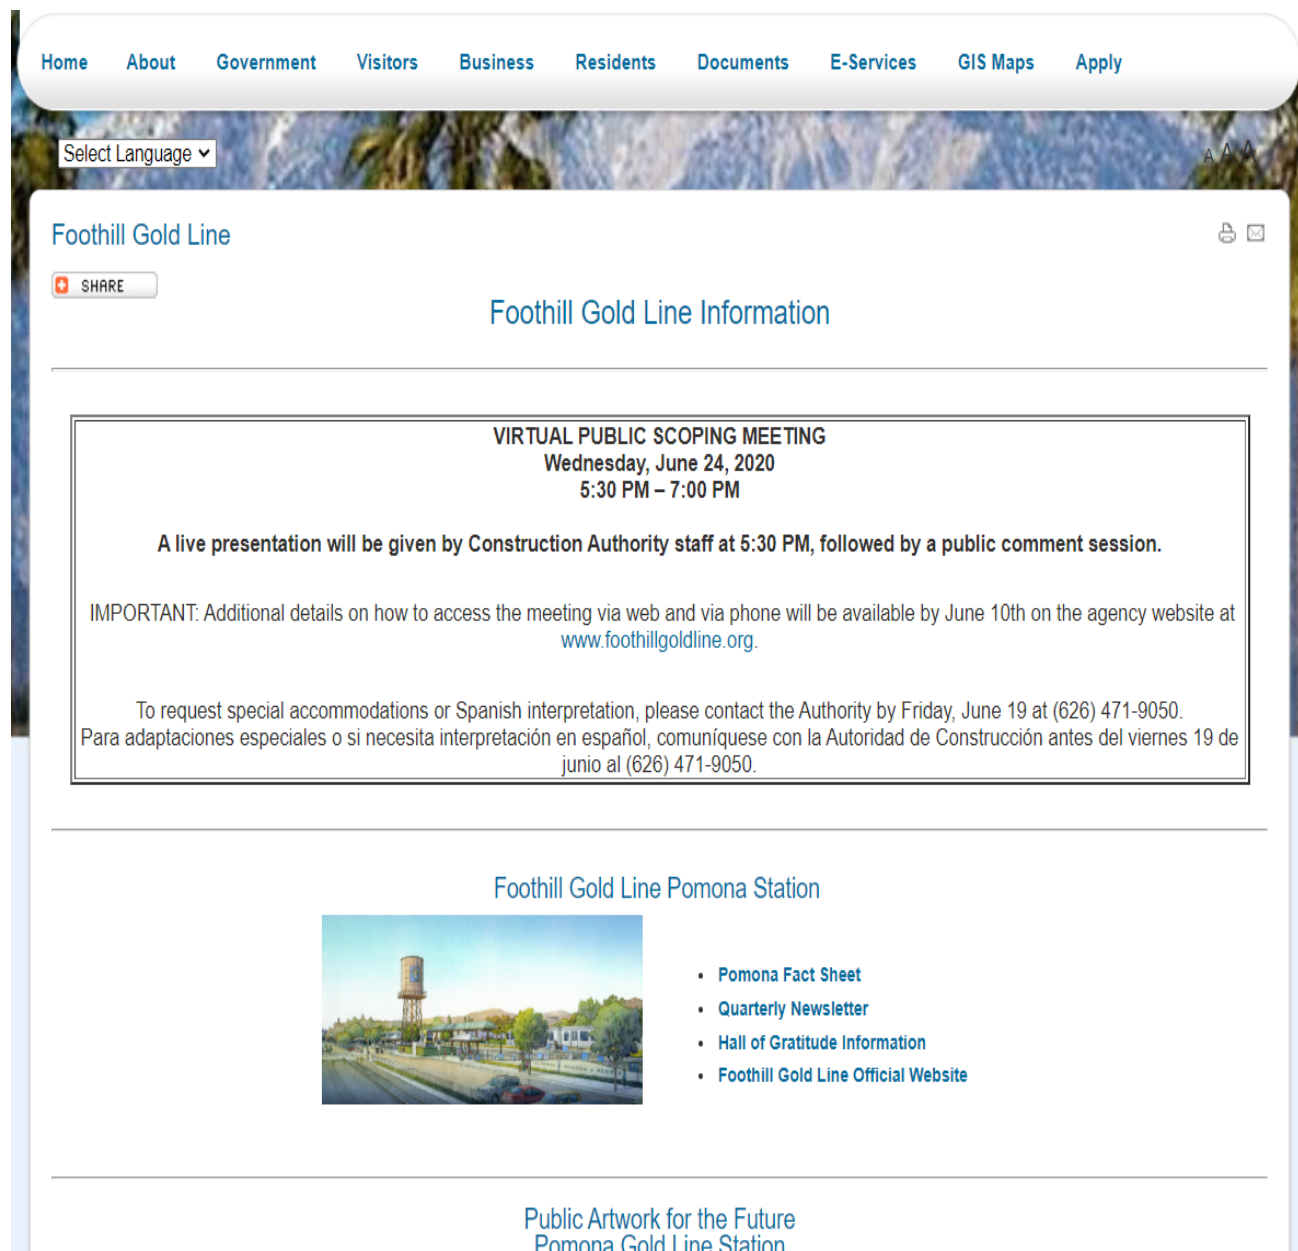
Home About Government Visitors Business Residents Documents E-Services GIS Maps Apply

Select Language

A A A

Foothill Gold Line

SHARE

Foothill Gold Line Information

VIRTUAL PUBLIC SCOPING MEETING
Wednesday, June 24, 2020
5:30 PM – 7:00 PM

A live presentation will be given by Construction Authority staff at 5:30 PM, followed by a public comment session.

IMPORTANT: Additional details on how to access the meeting via web and via phone will be available by June 10th on the agency website at www.foothillgoldline.org.

To request special accommodations or Spanish interpretation, please contact the Authority by Friday, June 19 at (626) 471-9050.
Para adaptaciones especiales o si necesita interpretación en español, comuníquese con la Autoridad de Construcción antes del viernes 19 de junio al (626) 471-9050.

Foothill Gold Line Pomona Station

- Pomona Fact Sheet
- Quarterly Newsletter
- Hall of Gratitude Information
- Foothill Gold Line Official Website

Public Artwork for the Future
Pomona Gold Line Station